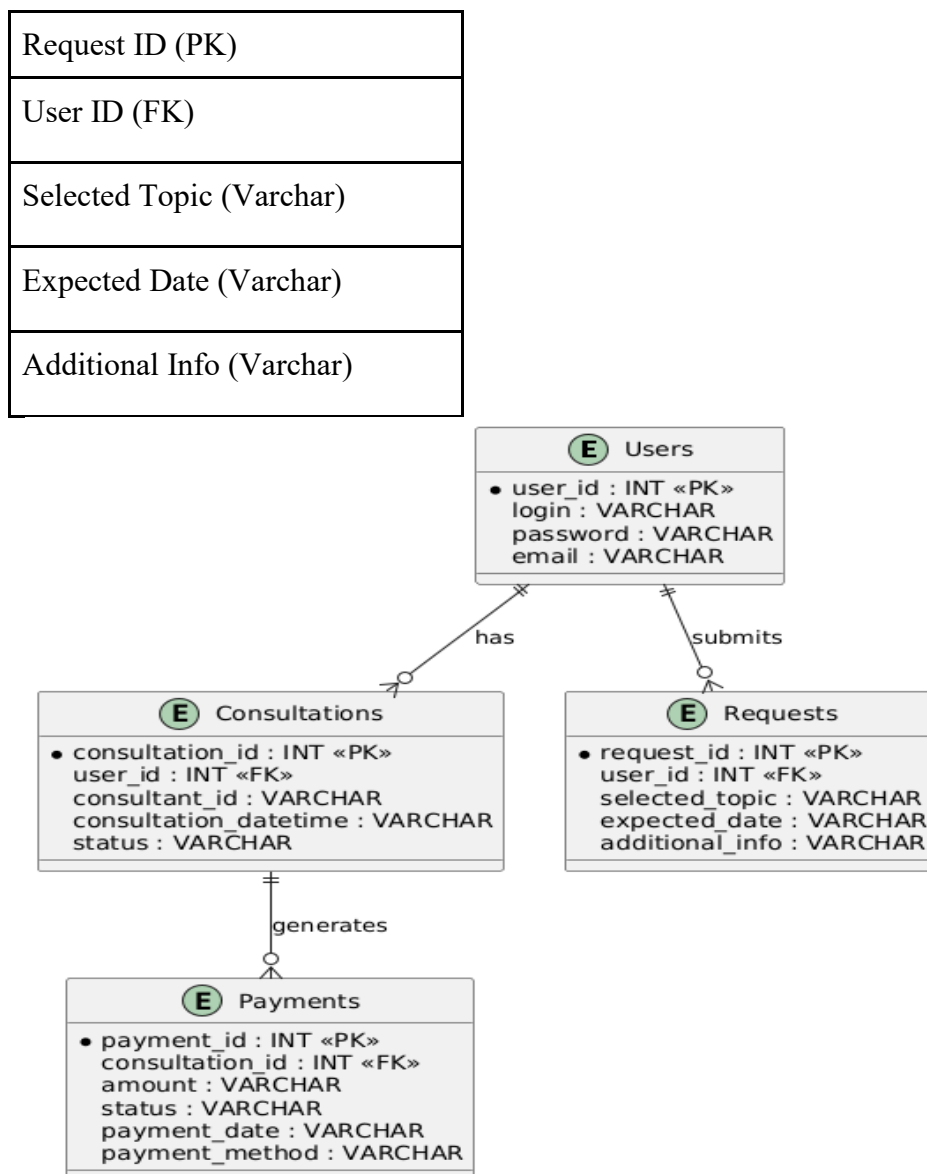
| Request ID (PK) |
|---|
| User ID (FK) |
| Selected Topic (Varchar) |
| Expected Date (Varchar) |
| Additional Info (Varchar) |

E Users
• user_id : INT «PK»
login : VARCHAR
password : VARCHAR
email : VARCHAR

has

submits

E Consultations
• consultation_id : INT «PK»
user_id : INT «FK»
consultant_id : VARCHAR
consultation_datetime : VARCHAR
status : VARCHAR

E Requests
• request_id : INT «PK»
user_id : INT «FK»
selected_topic : VARCHAR
expected_date : VARCHAR
additional_info : VARCHAR

generates

E Payments
• payment_id : INT «PK»
consultation_id : INT «FK»
amount : VARCHAR
status : VARCHAR
payment_date : VARCHAR
payment_method : VARCHAR